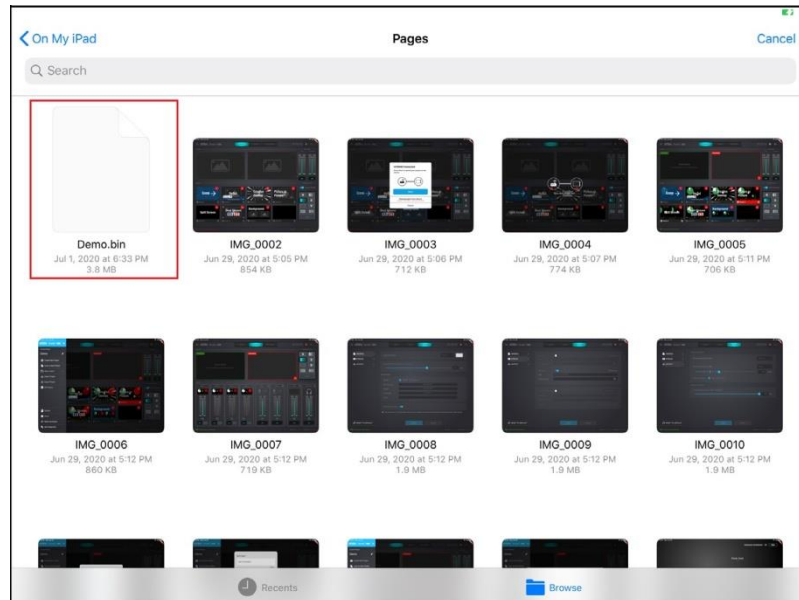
On My iPad

Pages

Cancel

Search

Demo.bin
Jul 1, 2020 at 6:33 PM
3.8 MB

IMG_0002
Jun 29, 2020 at 5:05 PM
854 KB

IMG_0003
Jun 29, 2020 at 5:06 PM
712 KB

IMG_0004
Jun 29, 2020 at 5:07 PM
774 KB

IMG_0005
Jun 29, 2020 at 5:11 PM
706 KB

IMG_0006
Jun 29, 2020 at 5:12 PM
860 KB

IMG_0007
Jun 29, 2020 at 5:12 PM
719 KB

IMG_0008
Jun 29, 2020 at 5:12 PM
1.9 MB

IMG_0009
Jun 29, 2020 at 5:12 PM
1.9 MB

IMG_0010
Jun 29, 2020 at 5:12 PM
1.9 MB

Recents

Browse